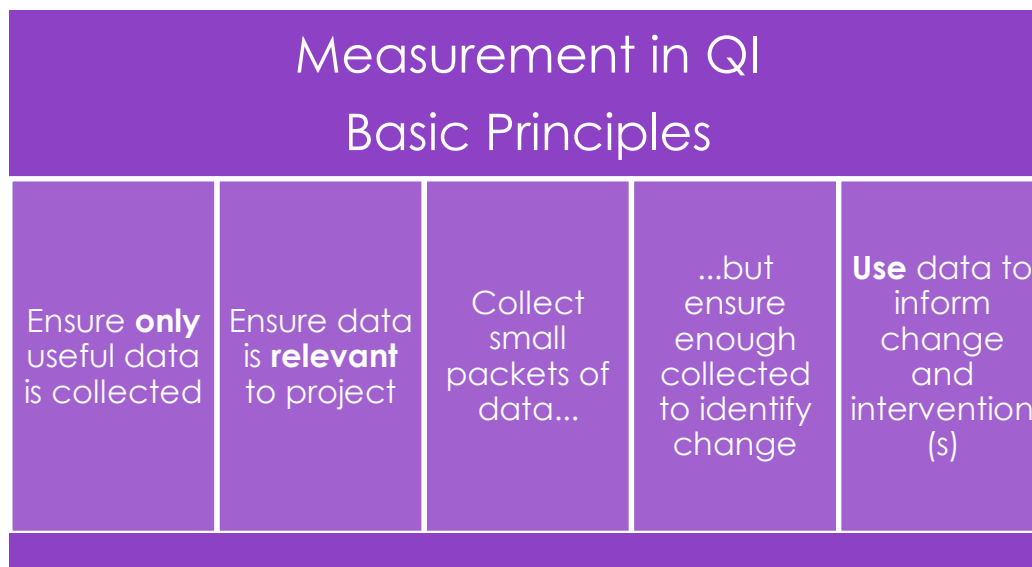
Measurement in QI
Basic Principles

Ensure **only** useful data is collected

Ensure data is **relevant** to project

Collect small packets of data...

...but ensure enough collected to identify change

**Use** data to inform change and intervention (s)